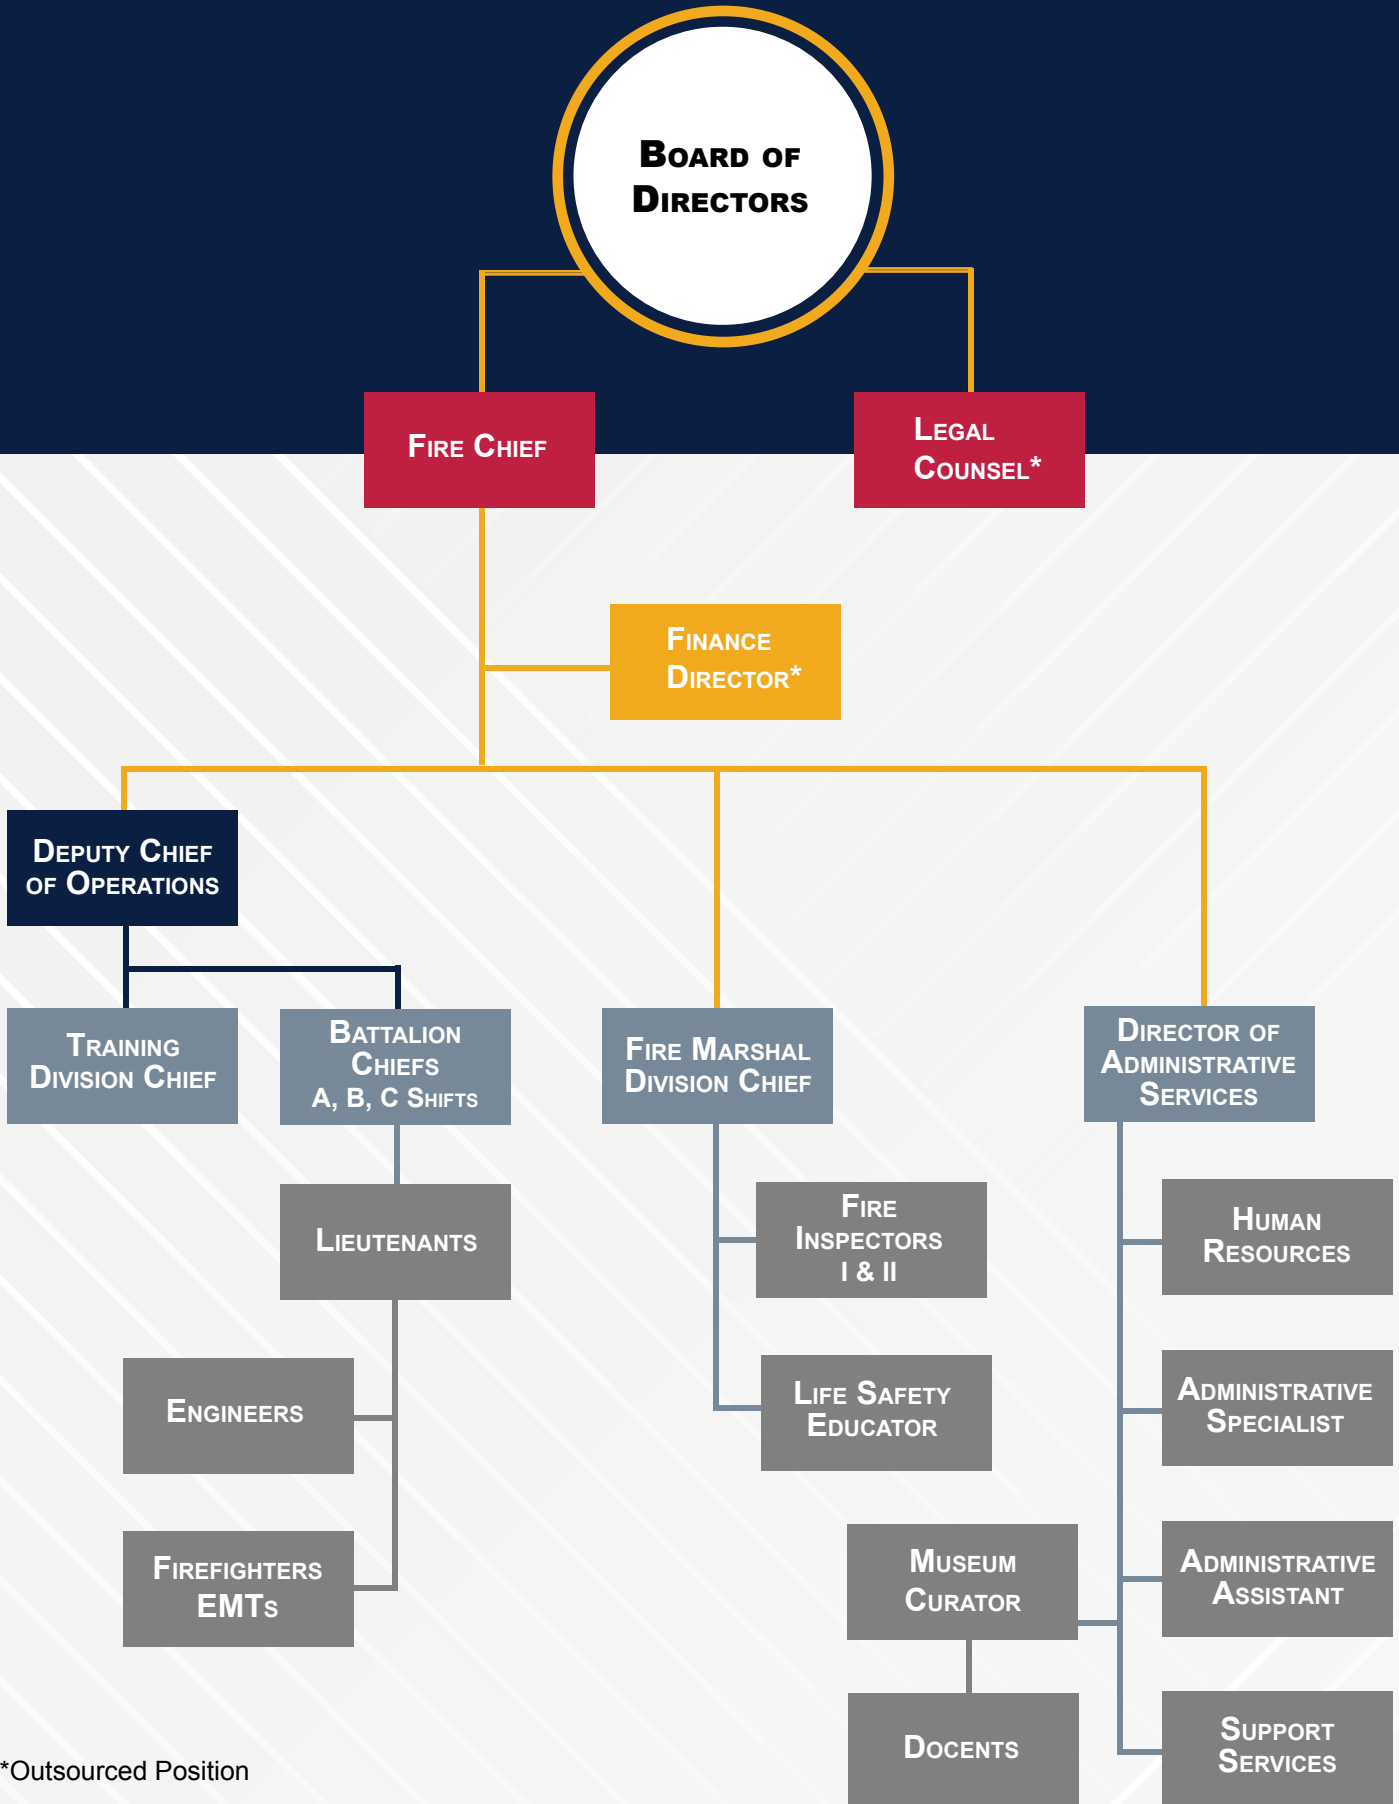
Board of Directors

Fire Chief

Legal Counsel*

Finance Director*

Deputy Chief of Operations

Training Division Chief

Battalion Chiefs A, B, C Shifts

Lieutenants

Engineers

Firefighters EMTs

Fire Marshal Division Chief

Fire Inspectors I & II

Life Safety Educator

Director of Administrative Services

Human Resources

Administrative Specialist

Administrative Assistant

Support Services

Museum Curator

Docents

*Outsourced Position